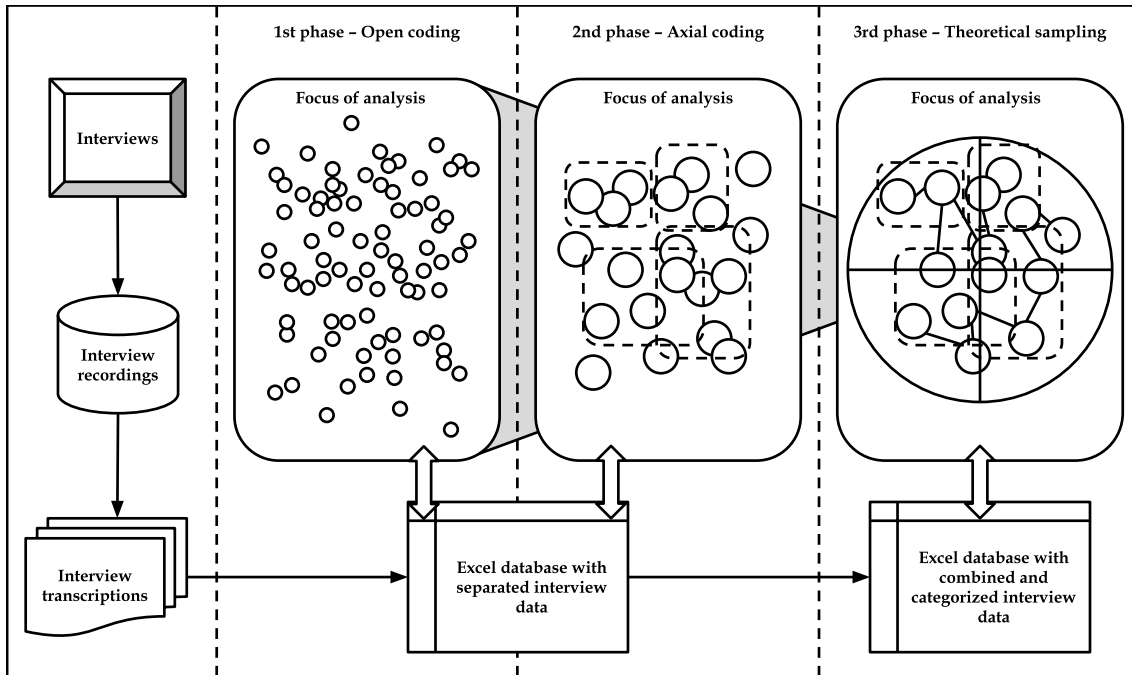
1st phase – Open coding

2nd phase – Axial coding

3rd phase – Theoretical sampling

Interviews

Focus of analysis

Focus of analysis

Focus of analysis

Interview recordings

Interview transcriptions

Excel database with separated interview data

Excel database with combined and categorized interview data